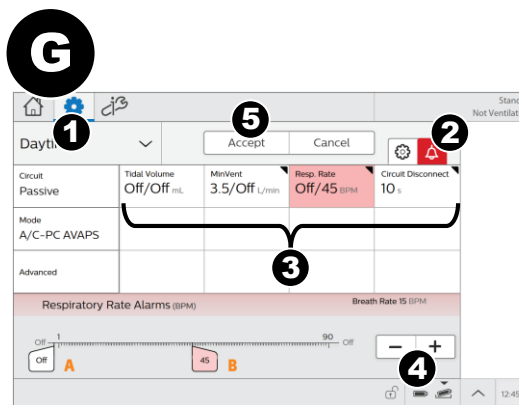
G

Stand
Not Ventilat

Dayti
1
5
Accept
Cancel
2

Circuit
Passive
Tidal Volume
Off/Off mL
MinVent
3.5/Off L/min
Resp. Rate
Off/45 BPM
Circuit Disconnect
10 s

Mode
A/C-PC AVAPS

Advanced

3

Respiratory Rate Alarms (BPM)
Breath Rate 15 BPM

Off 1
90 Off
Off
A
45
B
−
+
4
12:45